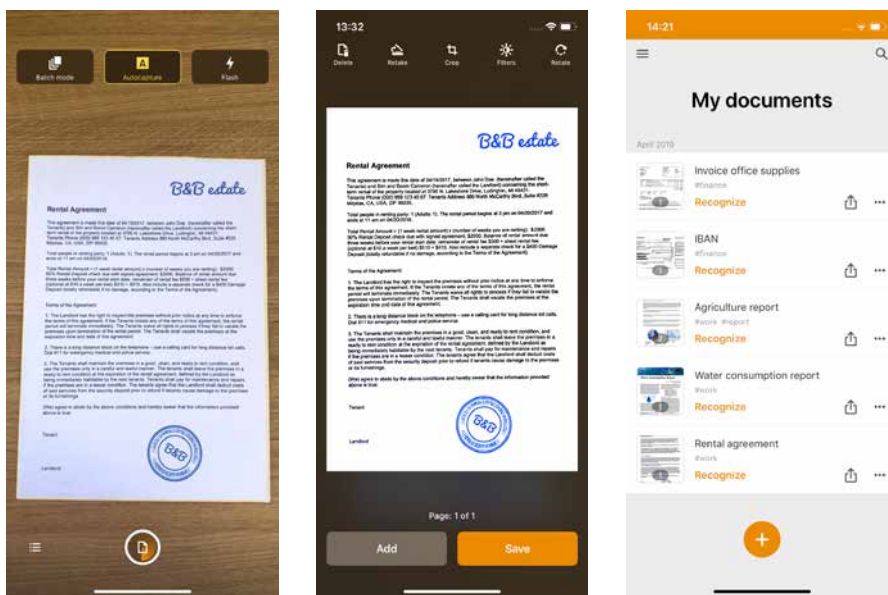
Batch mode
Autocapture
Flash

B&B estate

Rental Agreement

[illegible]

Tenant

Landlord

13:32

Delete
Retake
Crop
Filters
Rotate

B&B estate

Rental Agreement

This agreement is made this date of 04/14/2017, between John Doe (hereinafter called the Tenants) and Bin and Baxen Cameron (hereinafter called the Landlord) concerning the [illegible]

Total people in renting party: 1 (Adults: 1). The rental period begins at 2 pm on 04/20/2017 and ends at 11 am on 04/30/2018.

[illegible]

Terms of the Agreement

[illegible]

Tenant

Landlord

Page: 1 of 1

Add
Save

14:21

My documents

April 2018

Invoice office supplies
#finance
Recognize

IBAN
#finance
Recognize

Agriculture report
#work #report
Recognize

Water consumption report
#work
Recognize

Rental agreement
#work
Recognize

+